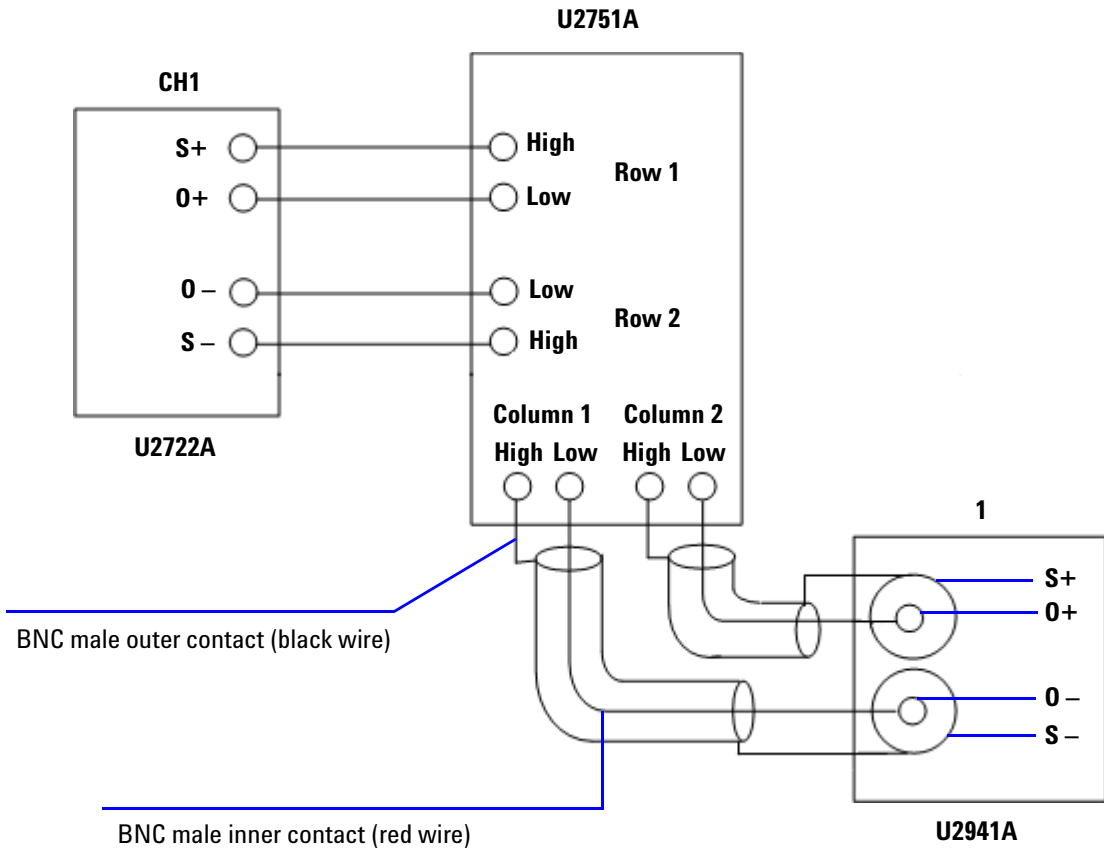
U2751A

CH1

S+
O+
O –
S –

U2722A

High
Low
Row 1

Low
High
Row 2

Column 1
High Low

Column 2
High Low

1

S+
O+
O –
S –

U2941A

BNC male outer contact (black wire)

BNC male inner contact (red wire)